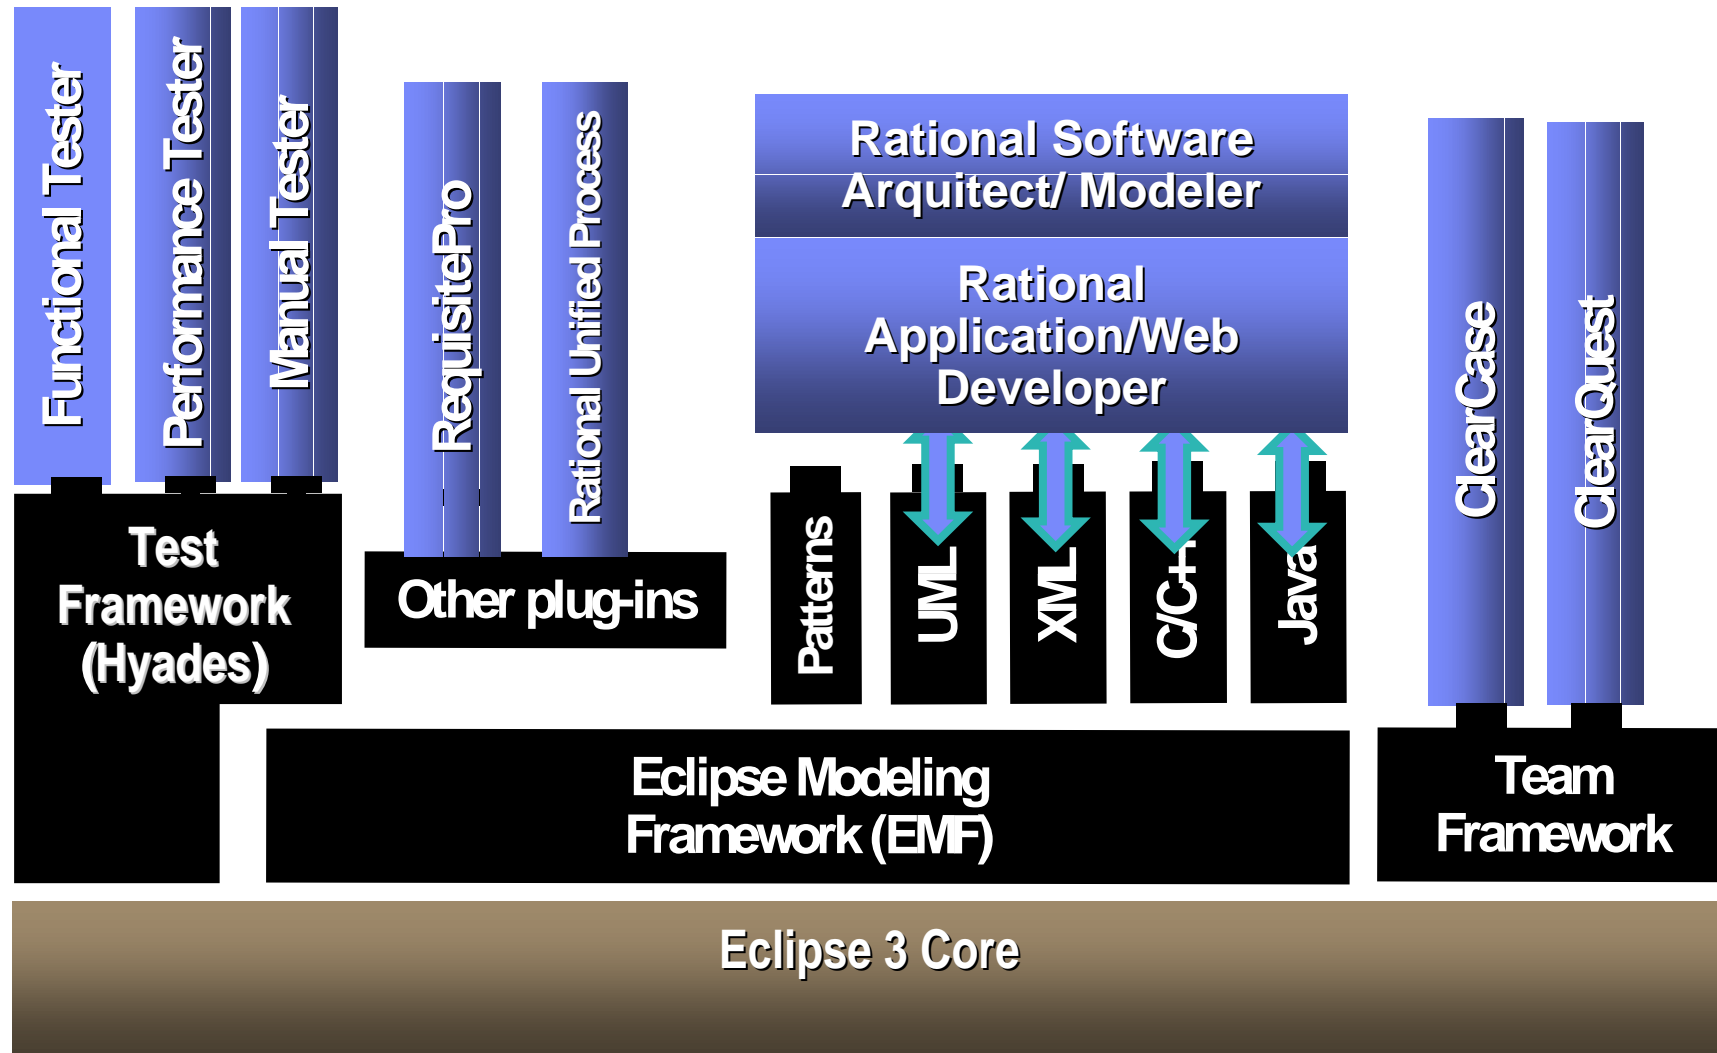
Functional Tester

Performance Tester

Manual Tester

RequisitePro

Rational Unified Process

Rational Software Arquitect/ Modeler

Rational Application/Web Developer

ClearCase

ClearQuest

Test Framework (Hyades)

Other plug-ins

Patterns

UML

XML

C/C++

Java

Eclipse Modeling Framework (EMF)

Team Framework

Eclipse 3 Core